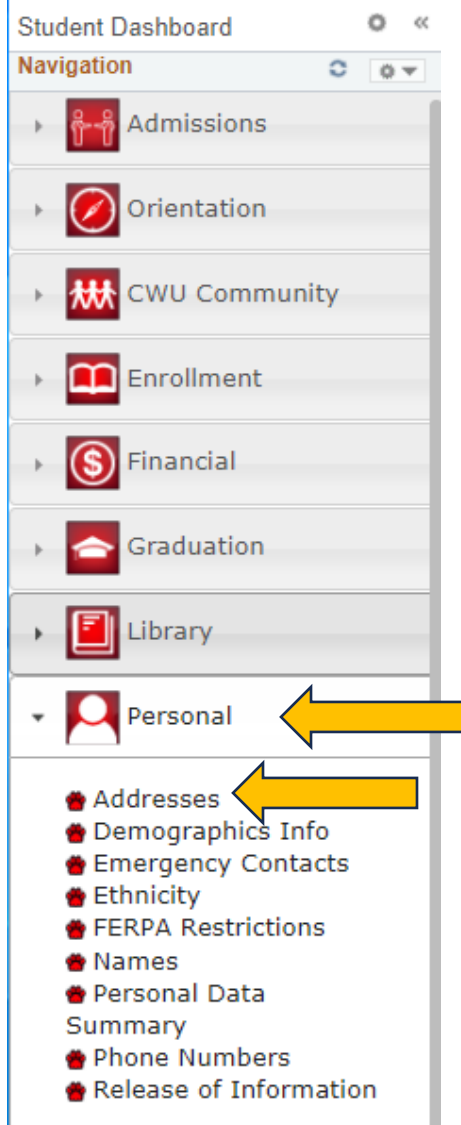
Student Dashboard
«
Navigation

Admissions

Orientation

CWU Community

Enrollment

Financial

Graduation

Library

Personal

Addresses
Demographics Info
Emergency Contacts
Ethnicity
FERPA Restrictions
Names
Personal Data Summary
Phone Numbers
Release of Information